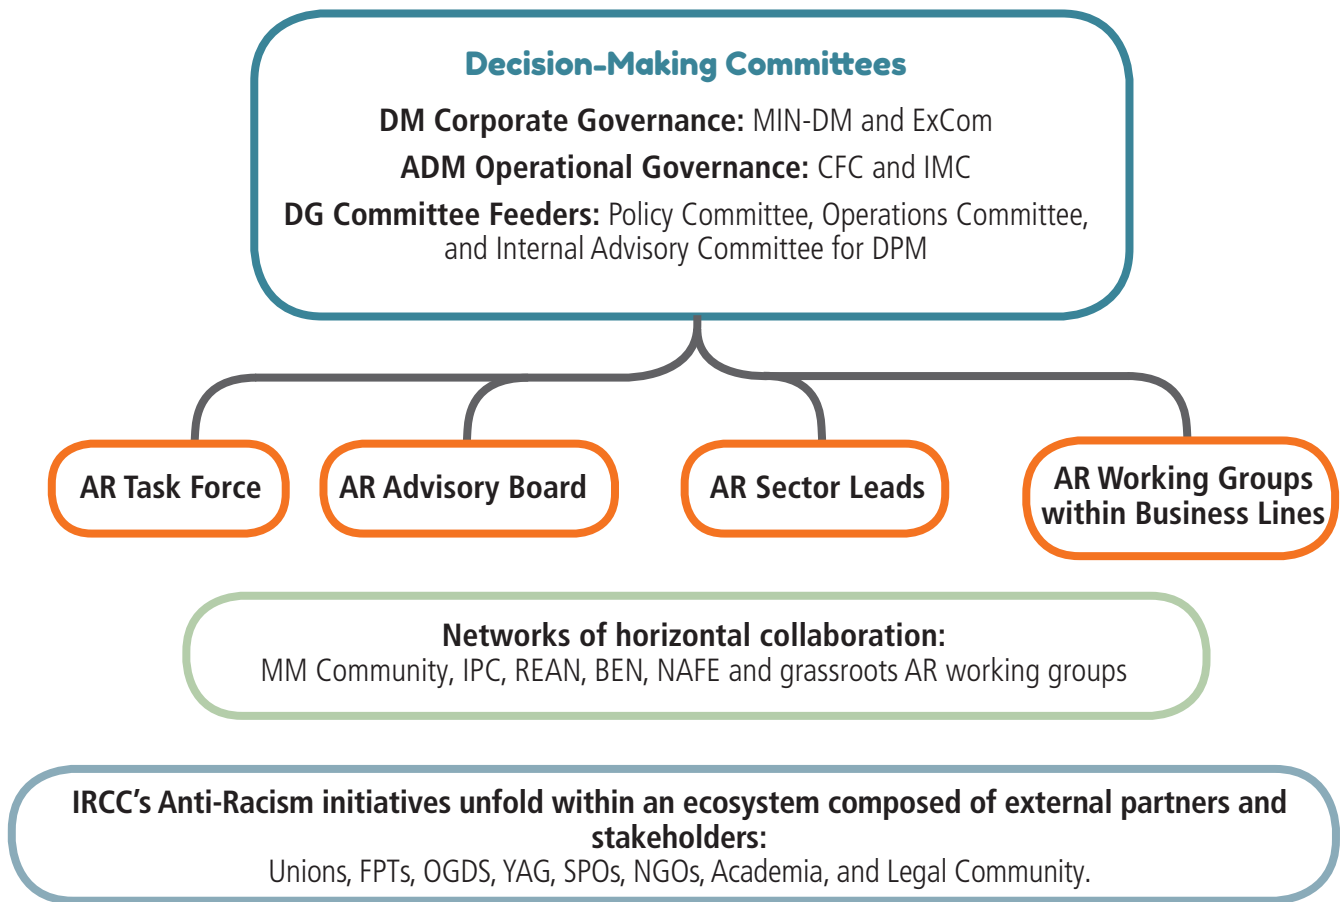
Decision-Making Committees

DM Corporate Governance: MIN-DM and ExCom

ADM Operational Governance: CFC and IMC

DG Committee Feeders: Policy Committee, Operations Committee, and Internal Advisory Committee for DPM

AR Task Force

AR Advisory Board

AR Sector Leads

AR Working Groups within Business Lines

Networks of horizontal collaboration:
MM Community, IPC, REAN, BEN, NAFE and grassroots AR working groups

IRCC's Anti-Racism initiatives unfold within an ecosystem composed of external partners and stakeholders:
Unions, FPTs, OGDS, YAG, SPOs, NGOs, Academia, and Legal Community.